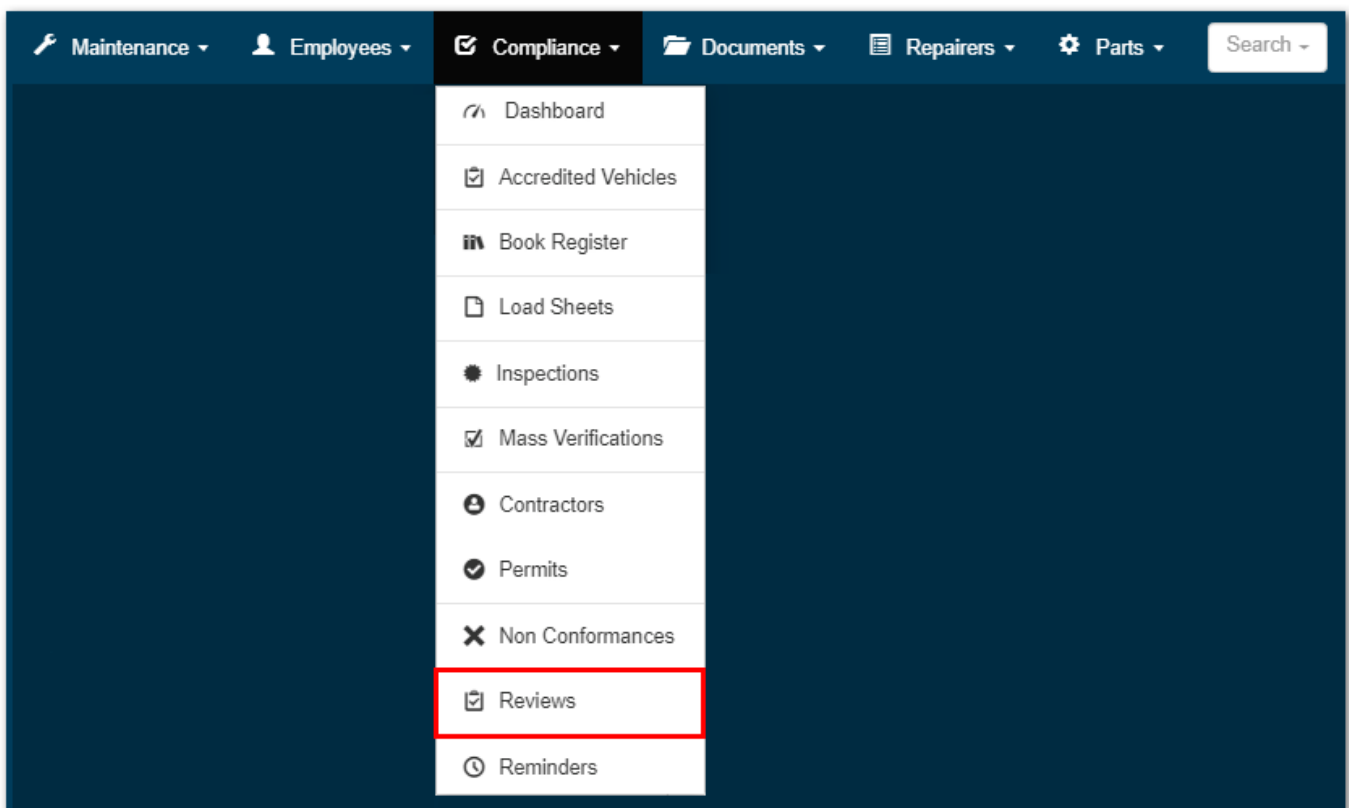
Maintenance Employees Compliance Documents Repairers Parts Search

Dashboard
Accredited Vehicles
Book Register
Load Sheets
Inspections
Mass Verifications
Contractors
Permits
Non Conformances
Reviews
Reminders